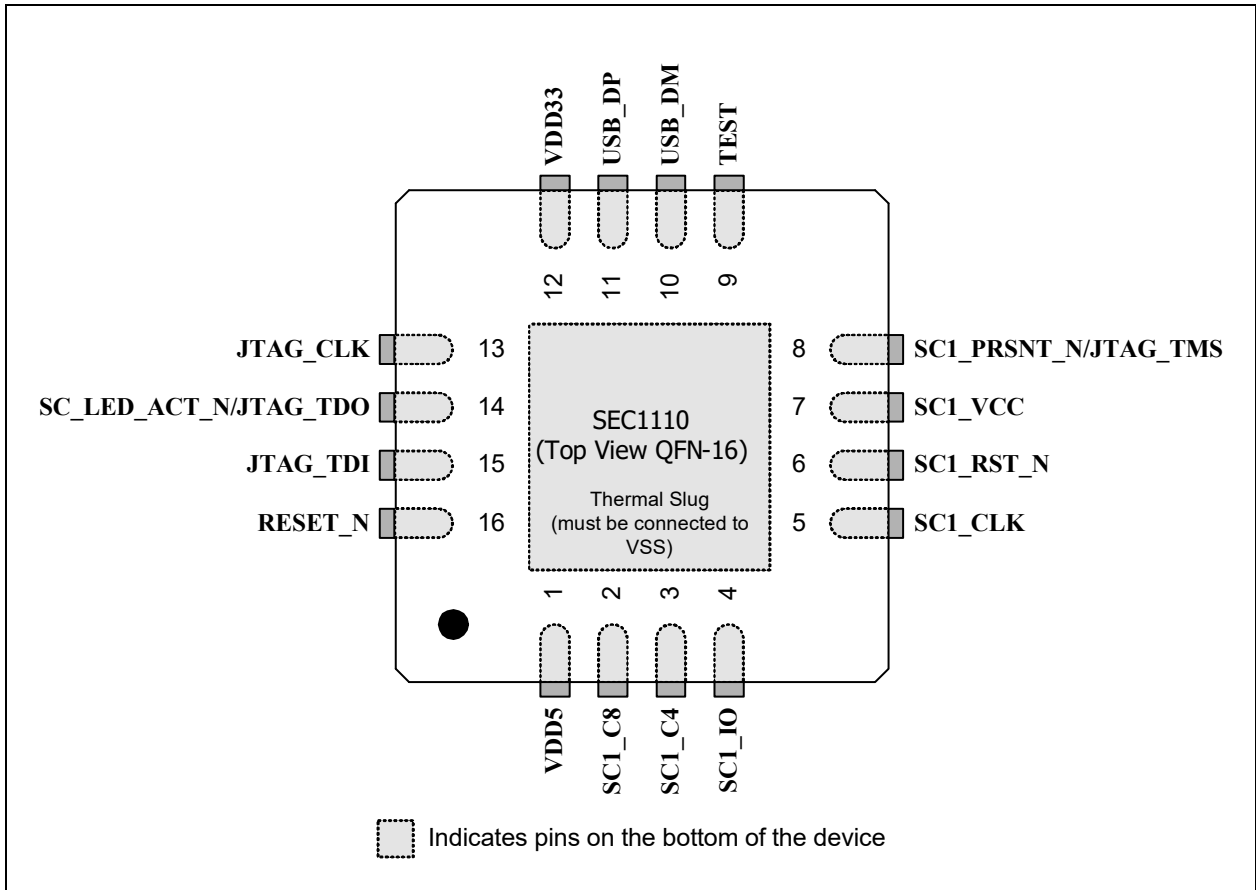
VDD33
USB_DP
USB_DM
TEST

12
11
10
9

JTAG_CLK 13
SC_LED_ACT_N/JTAG_TDO 14
JTAG_TDI 15
RESET_N 16

8 SC1_PRSNT_N/JTAG_TMS
7 SC1_VCC
6 SC1_RST_N
5 SC1_CLK

SEC1110
(Top View QFN-16)

Thermal Slug
(must be connected to VSS)

1
2
3
4

VDD5
SC1_C8
SC1_C4
SC1_IO

Indicates pins on the bottom of the device